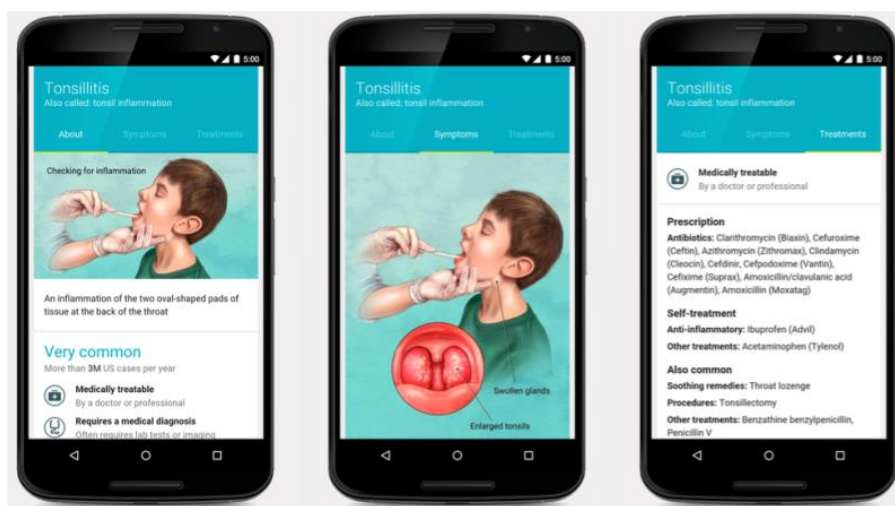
5:00

Tonsillitis
Also called: tonsil inflammation

About | Symptoms | Treatments

Checking for inflammation

An inflammation of the two oval-shaped pads of tissue at the back of the throat

Very common
More than 3M US cases per year

Medically treatable
By a doctor or professional

Requires a medical diagnosis
Often requires lab tests or imaging

5:00

Tonsillitis
Also called: tonsil inflammation

About | Symptoms | Treatments

Swollen glands

Enlarged tonsils

5:00

Tonsillitis
Also called: tonsil inflammation

About | Symptoms | Treatments

Medically treatable
By a doctor or professional

Prescription
Antibiotics: Clarithromycin (Biaxin), Cefuroxime (Ceftin), Azithromycin (Zithromax), Clindamycin (Cleocin), Cefdinir, Cefpodoxime (Vantin), Cefixime (Suprax), Amoxicillin/clavulanic acid (Augmentin), Amoxicillin (Moxatag)

Self-treatment
Anti-inflammatory: Ibuprofen (Advil)
Other treatments: Acetaminophen (Tylenol)

Also common
Soothing remedies: Throat lozenge
Procedures: Tonsillectomy
Other treatments: Benzathine benzylpenicillin, Penicillin V